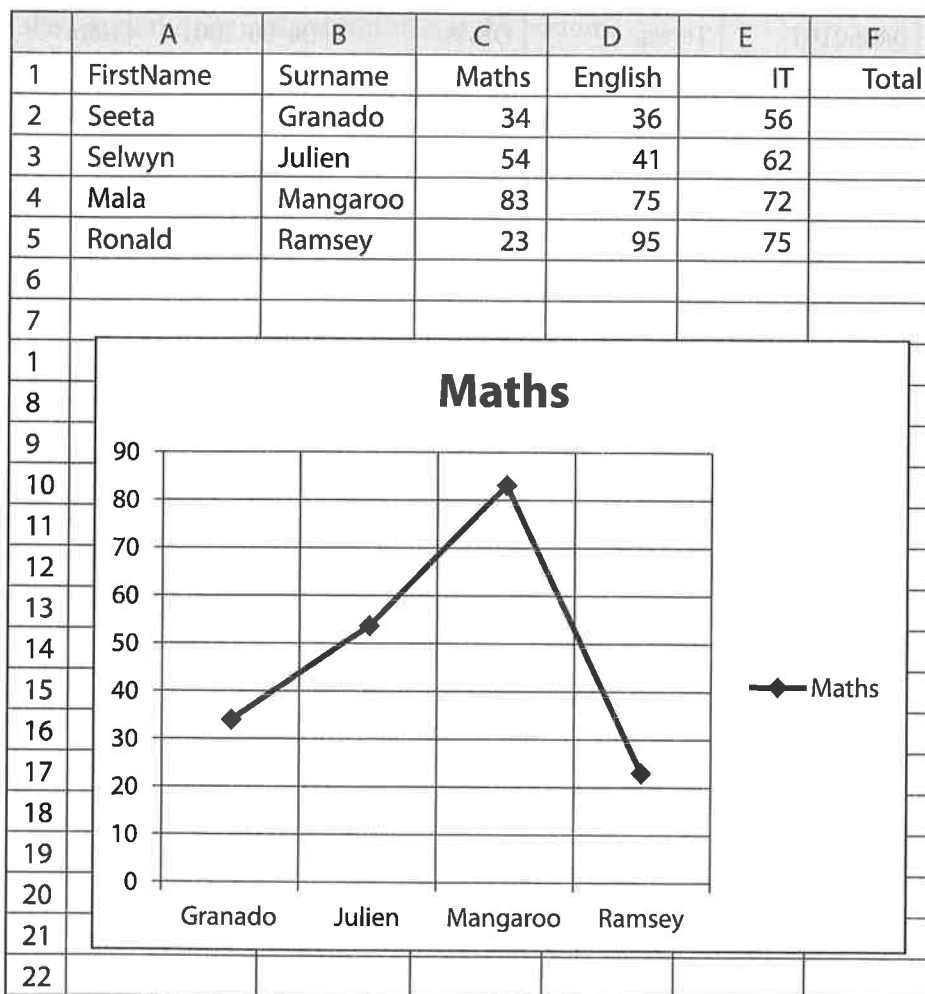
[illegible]

|   | A | B | C | D | E | F |
|---|---|---|---|---|---|---|
| 1 | FirstName | Surname | Maths | English | IT | Total |
| 2 | Seeta | Granado | 34 | 36 | 56 | |
| 3 | Selwyn | Julien | 54 | 41 | 62 | |
| 4 | Mala | Mangaroo | 83 | 75 | 72 | |
| 5 | Ronald | Ramsey | 23 | 95 | 75 | |
| 6 | | | | | | |
| 7 | | | | | | |

1
8
9
10
11
12
13
14
15
16
17
18
19
20
21
22

Maths

90
80
70
60
50
40
30
20
10
0

Granado Julien Mangaroo Ramsey

Maths